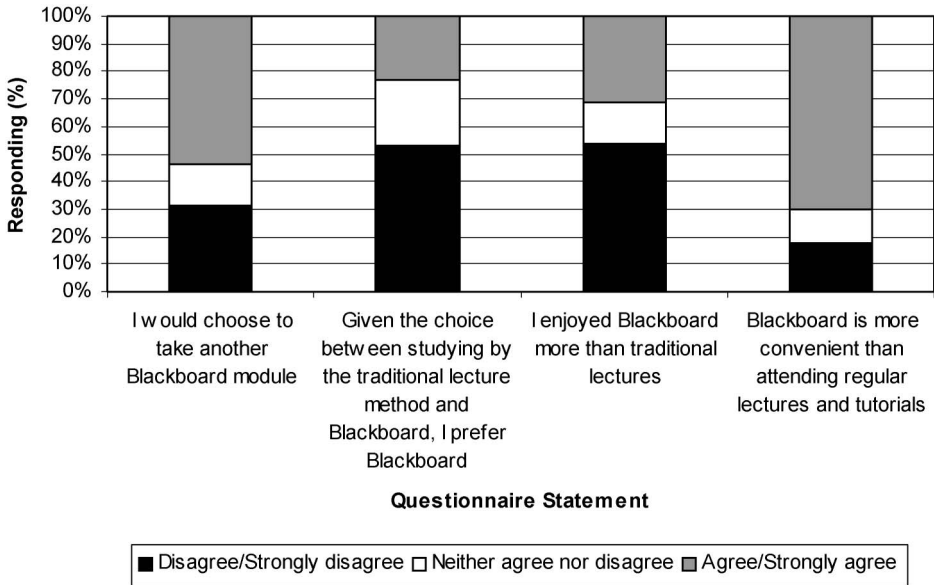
100%
90%
80%
70%
60%
50%
40%
30%
20%
10%
0%

Responding (%)

I would choose to take another Blackboard module

Given the choice between studying by the traditional lecture method and Blackboard, I prefer Blackboard

I enjoyed Blackboard more than traditional lectures

Blackboard is more convenient than attending regular lectures and tutorials

Questionnaire Statement

Disagree/Strongly disagree Neither agree nor disagree Agree/Strongly agree